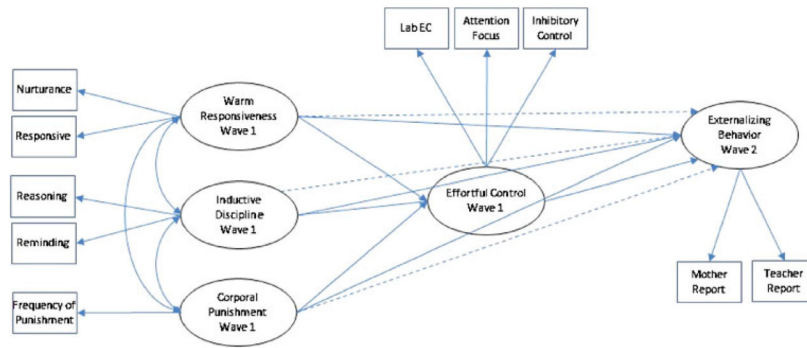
Lab EC

Attention Focus

Inhibitory Control

Nurturance

Responsive

Warm Responsiveness Wave 1

Externalizing Behavior Wave 2

Reasoning

Reminding

Inductive Discipline Wave 1

Effortful Control Wave 1

Frequency of Punishment

Corporal Punishment Wave 1

Mother Report

Teacher Report